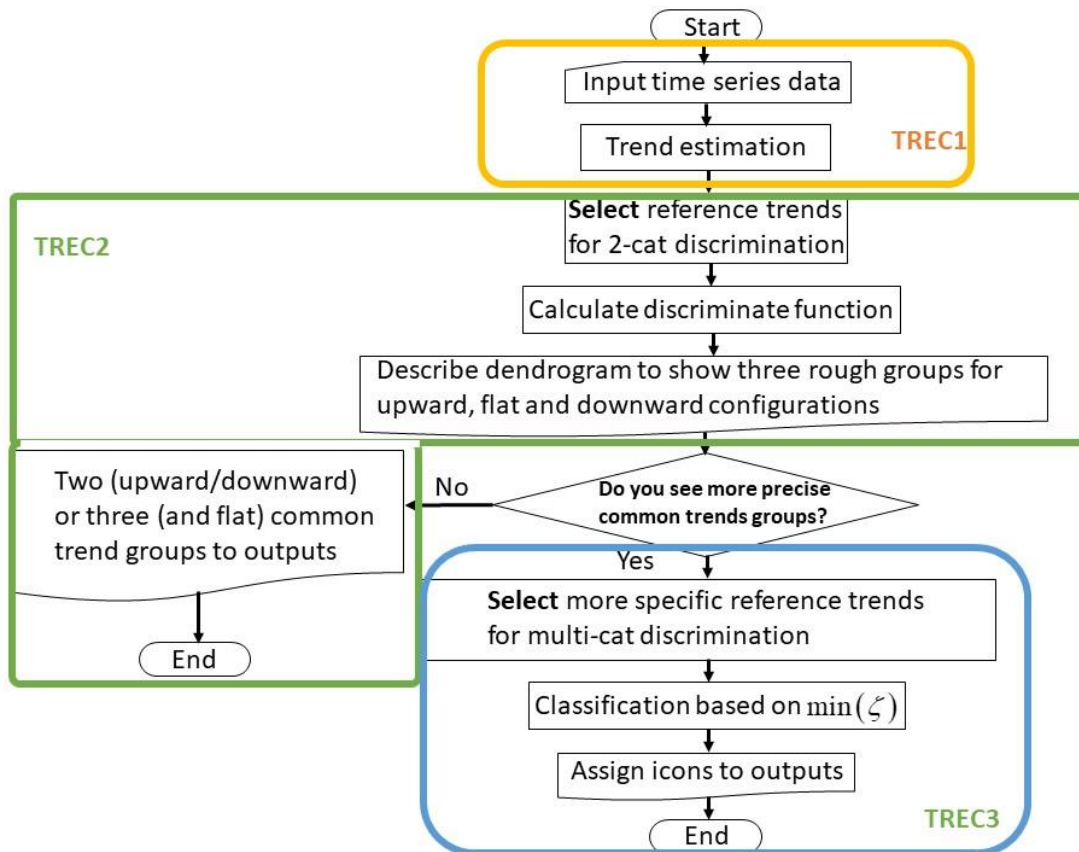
Start

Input time series data

Trend estimation

TREC1

TREC2

Select reference trends for 2-cat discrimination

Calculate discriminate function

Describe dendrogram to show three rough groups for upward, flat and downward configurations

Do you see more precise common trends groups?

No

Two (upward/downward) or three (and flat) common trend groups to outputs

End

Yes

Select more specific reference trends for multi-cat discrimination

Classification based on $\min(\zeta)$

Assign icons to outputs

End

TREC3